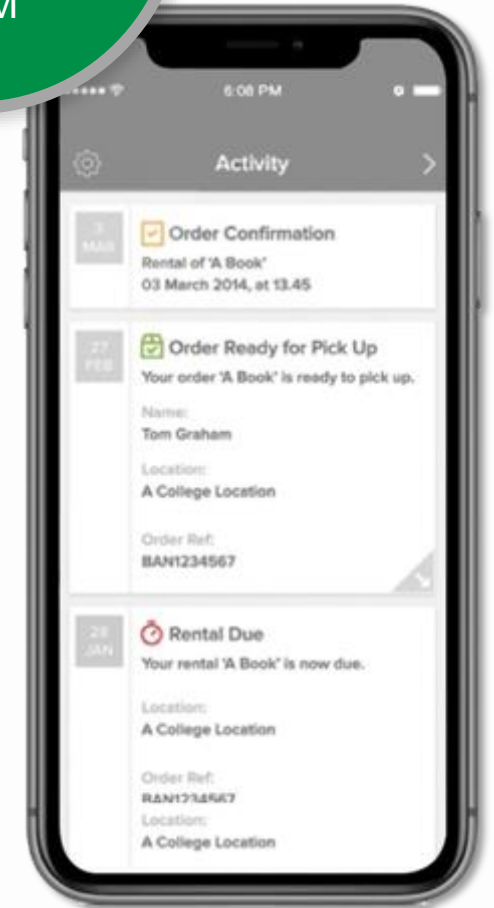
M

6:08 PM

Activity

3
MAR

Order Confirmation
Rental of 'A Book'
03 March 2014, at 13.45

27
FEB

Order Ready for Pick Up
Your order 'A Book' is ready to pick up.

Name:
Tom Graham

Location:
A College Location

Order Ref:
BAN1234567

28
JAN

Rental Due
Your rental 'A Book' is now due.

Location:
A College Location

Order Ref:
BAN1234567
Location:
A College Location